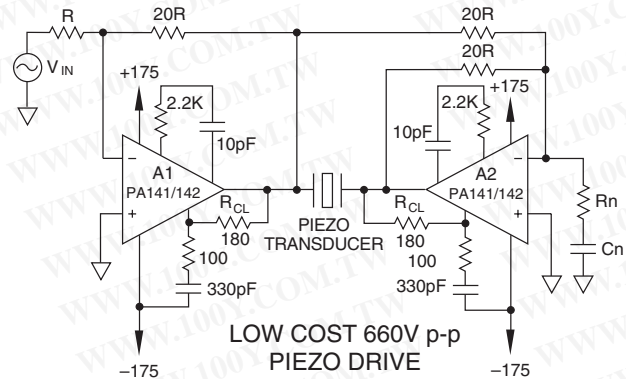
R
20R
20R
20R
$V_{IN}$
+175
2.2K
10pF
A1
PA141/142
$R_{CL}$
180
100
330pF
PIEZO
TRANSDUCER
+175
2.2K
10pF
A2
PA141/142
$R_{CL}$
180
100
330pF
Rn
Cn
–
+
–
+
LOW COST 660V p-p
PIEZO DRIVE
–175
–175
WWW.100Y.COM.TW